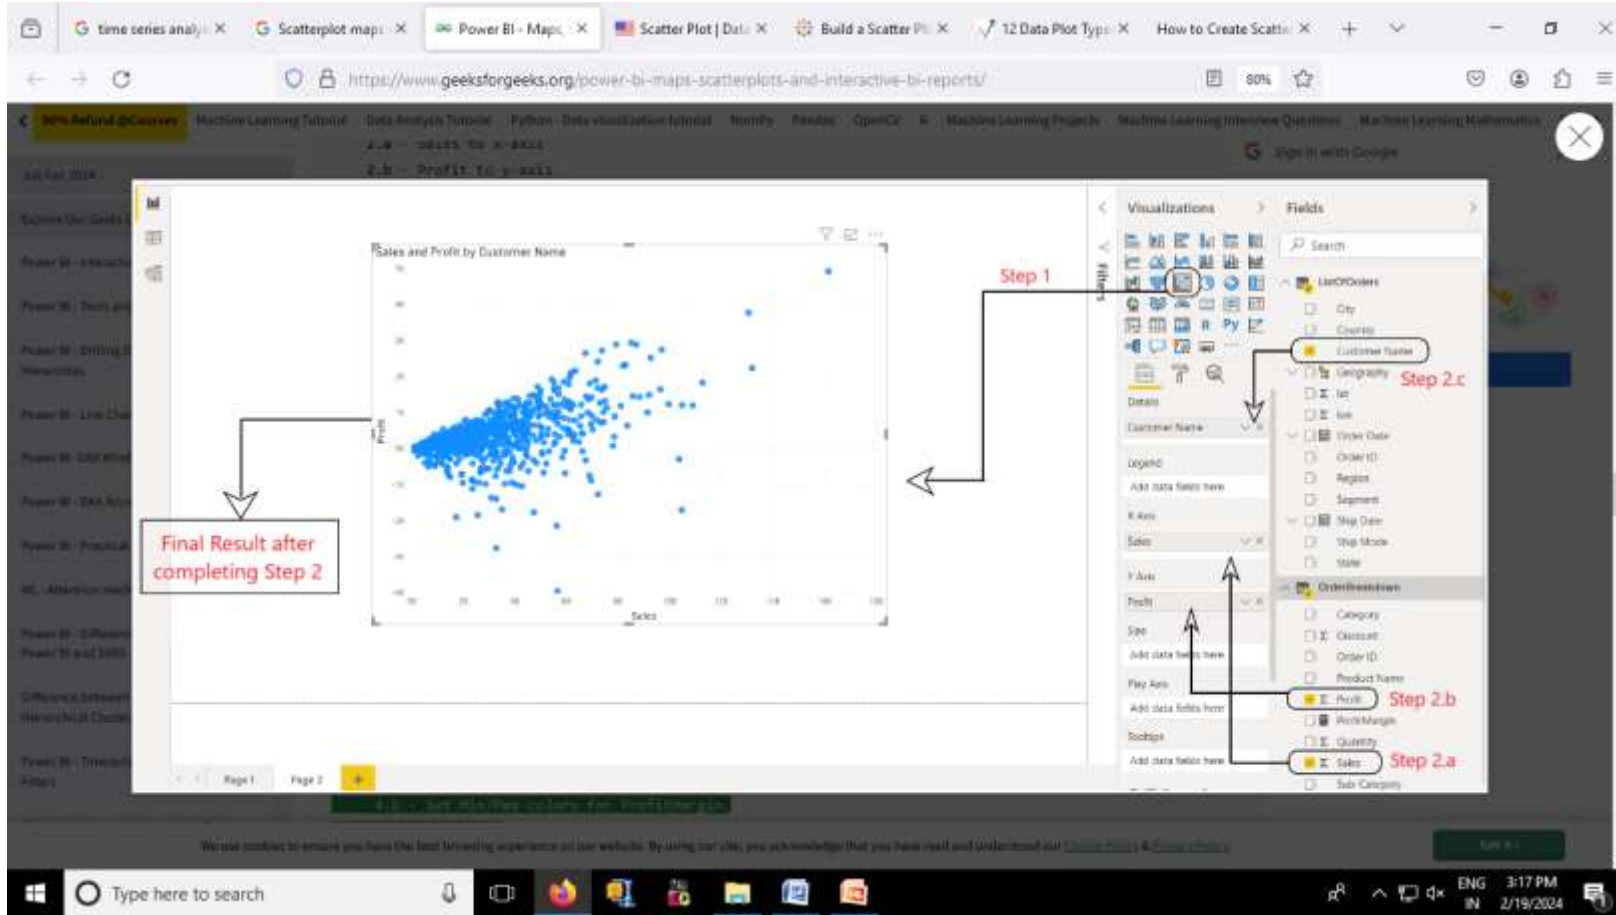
time series analy ×
Scatterplot map ×
Power BI - Maps ×
Scatter Plot | Dat ×
Build a Scatter P ×
12 Data Plot Typ ×
How to Create Scatt ×

https://www.geeksforgeeks.org/power-bi-maps-scatterplots-and-interactive-bi-reports/

80%

90% Refund @Courses Machine Learning Tutorial Data Analysis Tutorial Python - Data visualization tutorial NumPy Pandas OpenCV R Machine Learning Projects Machine Learning Interview Questions Machine Learning Mathematics

2.a - Sales to x-axis
2.b - Profit to y-axis

Sign in with Google

Sales and Profit by Customer Name

Profit

Sales

Step 1

Final Result after completing Step 2

Visualizations

Fields

Search

ListOfOrders

City

Country

Customer Name

Geography

Step 2.c

lat

lon

Order Date

Order ID

Region

Segment

Ship Date

Ship Mode

State

OrderBreakdown

Category

Discount

Order ID

Product Name

Profit

Step 2.b

ProfitMargin

Quantity

Sales

Step 2.a

Sub-Category

Details

Customer Name

Legend

Add data fields here

X Axis

Sales

Y Axis

Profit

Size

Add data fields here

Play Axis

Add data fields here

Tooltips

Add data fields here

Filters

Page 1

Page 2

4.b - Set Min/Max colors for ProfitMargin

Type here to search

ENG IN

3:17 PM 2/19/2024